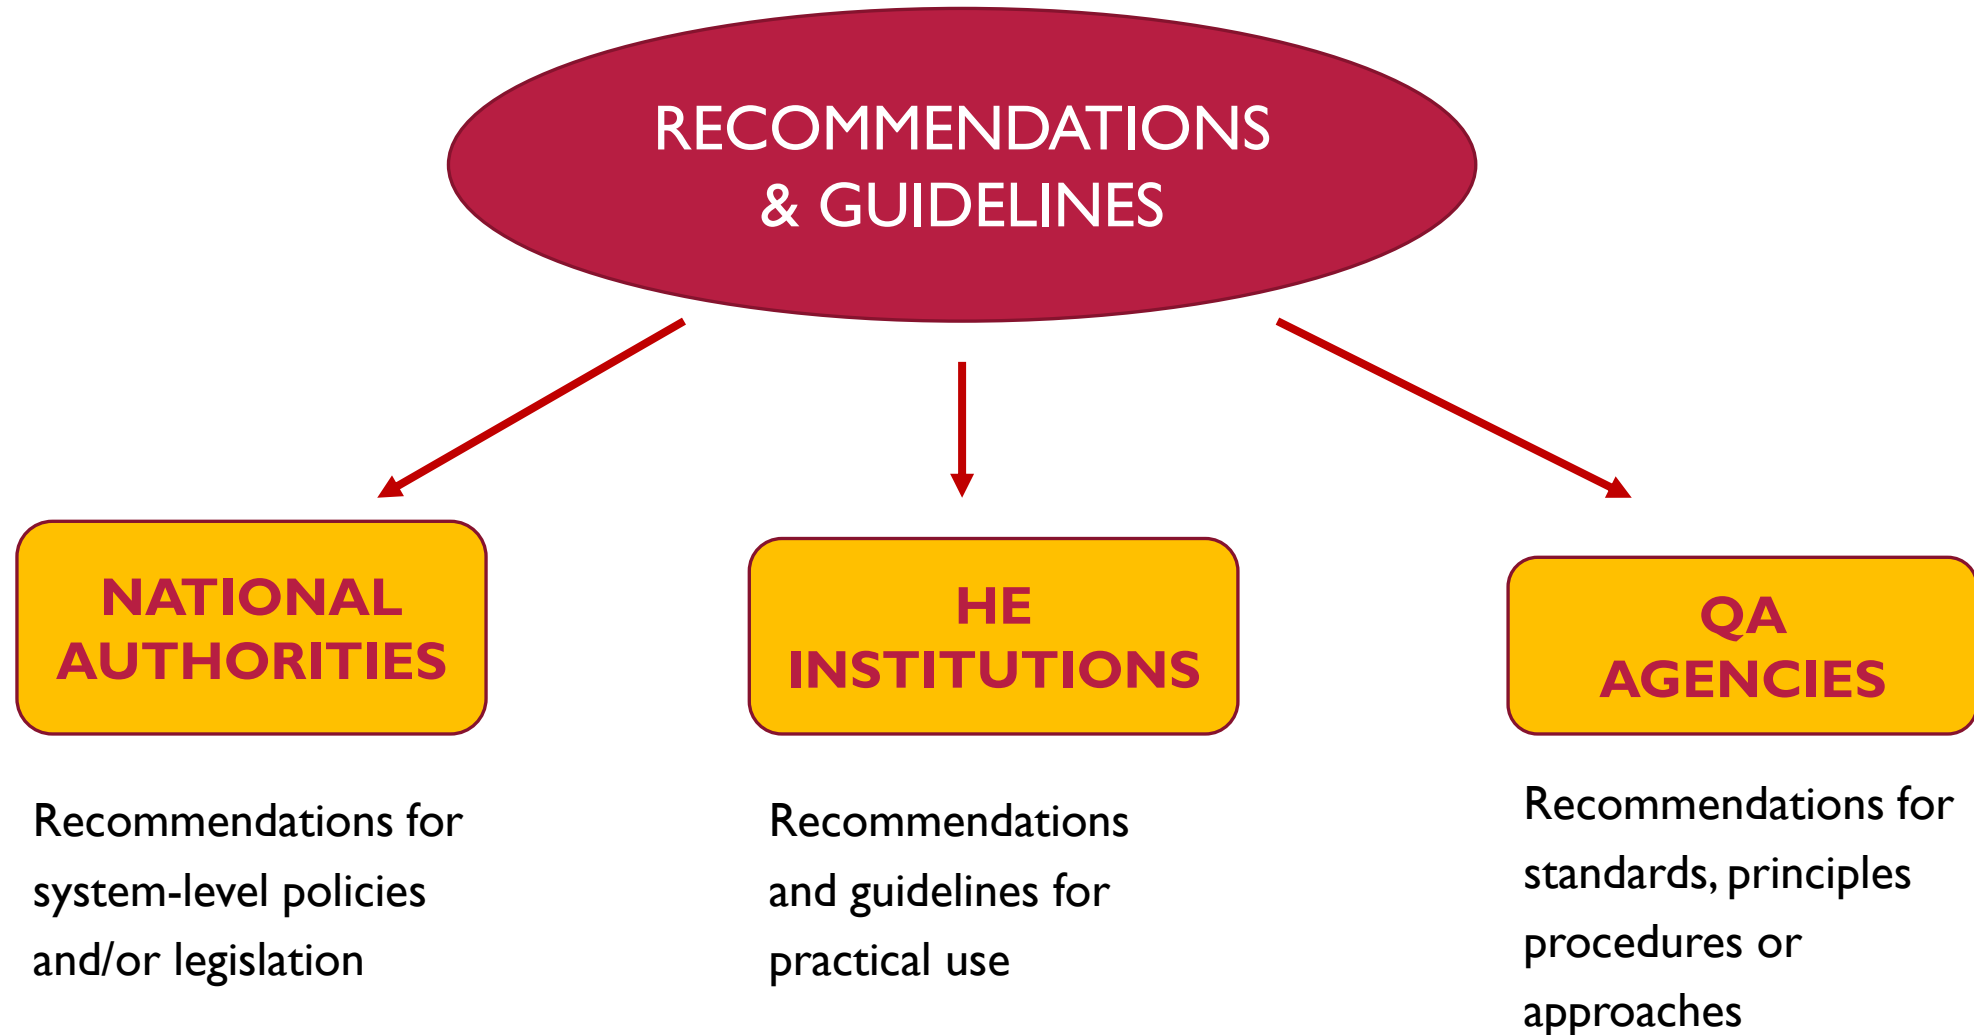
RECOMMENDATIONS & GUIDELINES

NATIONAL AUTHORITIES

HE INSTITUTIONS

QA AGENCIES

Recommendations for system-level policies and/or legislation

Recommendations and guidelines for practical use

Recommendations for standards, principles procedures or approaches